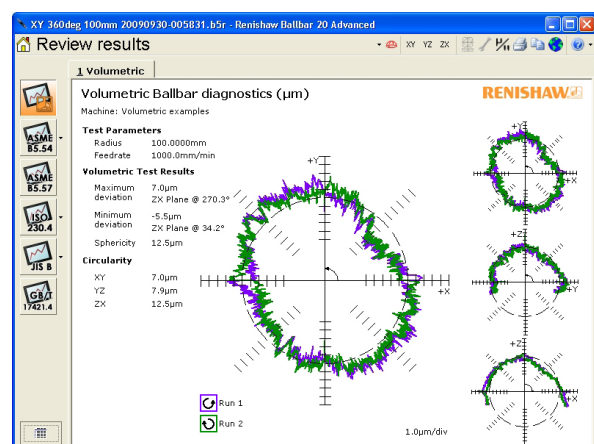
XY 360deg 100mm 20090930-005831.b5r - Renishaw Ballbar 20 Advanced

Review results

XY YZ ZX

1 Volumetric

ASME B5.54

ASME B5.57

ISO 230.4

JIS B

GB/T 17421.4

Volumetric Ballbar diagnostics (µm)

RENISHAW

Machine: Volumetric examples

Test Parameters

| Radius | 100.0000mm |
|---|---|
| Feedrate | 1000.0mm/min |

Volumetric Test Results

| Maximum deviation | 7.0µm ZX Plane @ 270.3° |
|---|---|
| Minimum deviation | -5.5µm ZX Plane @ 34.2° |
| Sphericity | 12.5µm |

Circularity

| XY | 7.0µm |
|---|---|
| YZ | 7.9µm |
| ZX | 12.5µm |

+Y

+X

+Y

+X

+Z

+Y

+Z

+X

Run 1

Run 2

1.0µm/div